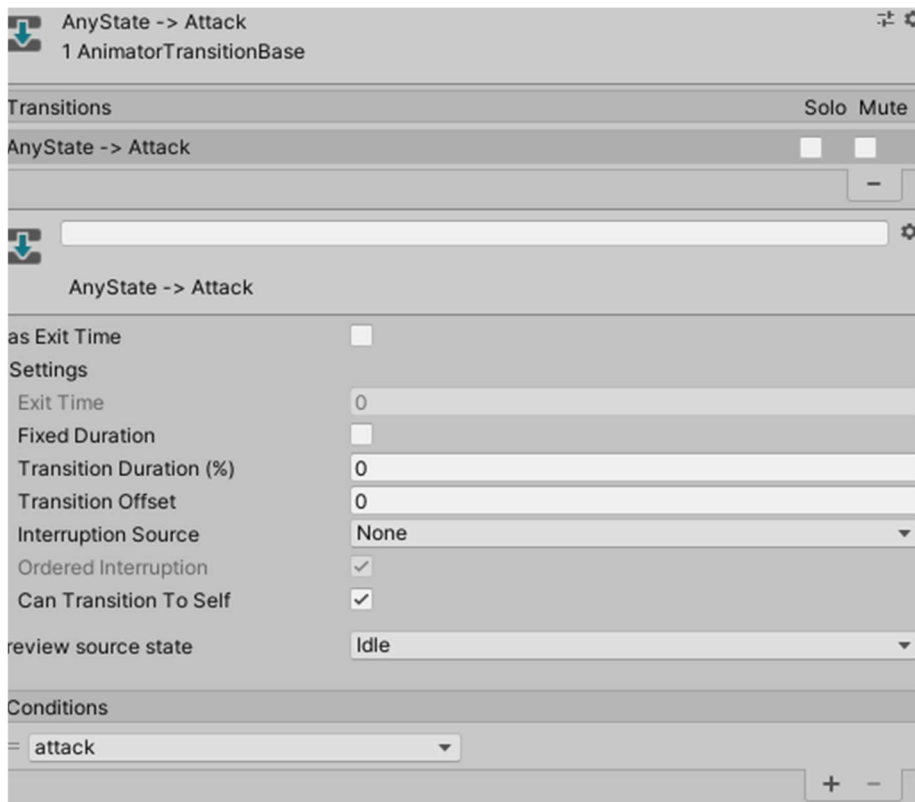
AnyState -> Attack
1 AnimatorTransitionBase

Transitions Solo Mute

AnyState -> Attack

−

AnyState -> Attack

as Exit Time

Settings

Exit Time 0

Fixed Duration

Transition Duration (%) 0

Transition Offset 0

Interruption Source None

Ordered Interruption

Can Transition To Self

review source state Idle

Conditions

attack

+ −